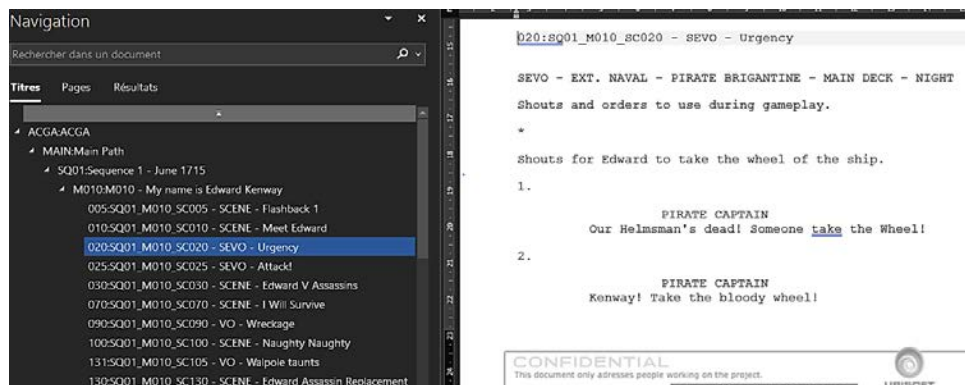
Navigation

Rechercher dans un document

Titres Pages Résultats

ACGA:ACGA
MAIN:Main Path
SQ01:Sequence 1 - June 1715
M010:M010 - My name is Edward Kenway
005:SQ01_M010_SC005 - SCENE - Flashback 1
010:SQ01_M010_SC010 - SCENE - Meet Edward
020:SQ01_M010_SC020 - SEVO - Urgency
025:SQ01_M010_SC025 - SEVO - Attack!
030:SQ01_M010_SC030 - SCENE - Edward V Assassins
070:SQ01_M010_SC070 - SCENE - I Will Survive
090:SQ01_M010_SC090 - VO - Wreckage
100:SQ01_M010_SC100 - SCENE - Naughty Naughty
131:SQ01_M010_SC105 - VO - Walpole taunts
130:SQ01_M010_SC130 - SCENE - Edward Assassin Replacement

020:SQ01_M010_SC020 - SEVO - Urgency

SEVO - EXT. NAVAL - PIRATE BRIGANTINE - MAIN DECK - NIGHT

Shouts and orders to use during gameplay.

*

Shouts for Edward to take the wheel of the ship.

1.

PIRATE CAPTAIN
Our Helmsman's dead! Someone take the Wheel!

2.

PIRATE CAPTAIN
Kenway! Take the bloody wheel!

CONFIDENTIAL
This document only adresses people working on the project.

UBISOFT